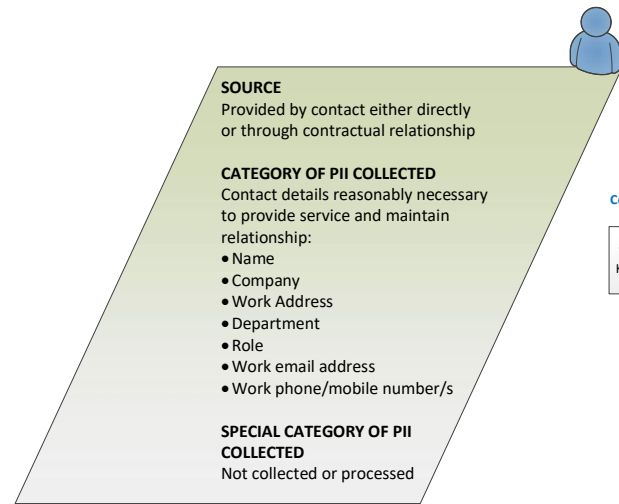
SOURCE
Provided by contact either directly or through contractual relationship

CATEGORY OF PII COLLECTED
Contact details reasonably necessary to provide service and maintain relationship:
• Name
• Company
• Work Address
• Department
• Role
• Work email address
• Work phone/mobile number/s

SPECIAL CATEGORY OF PII COLLECTED
Not collected or processed

Co

K